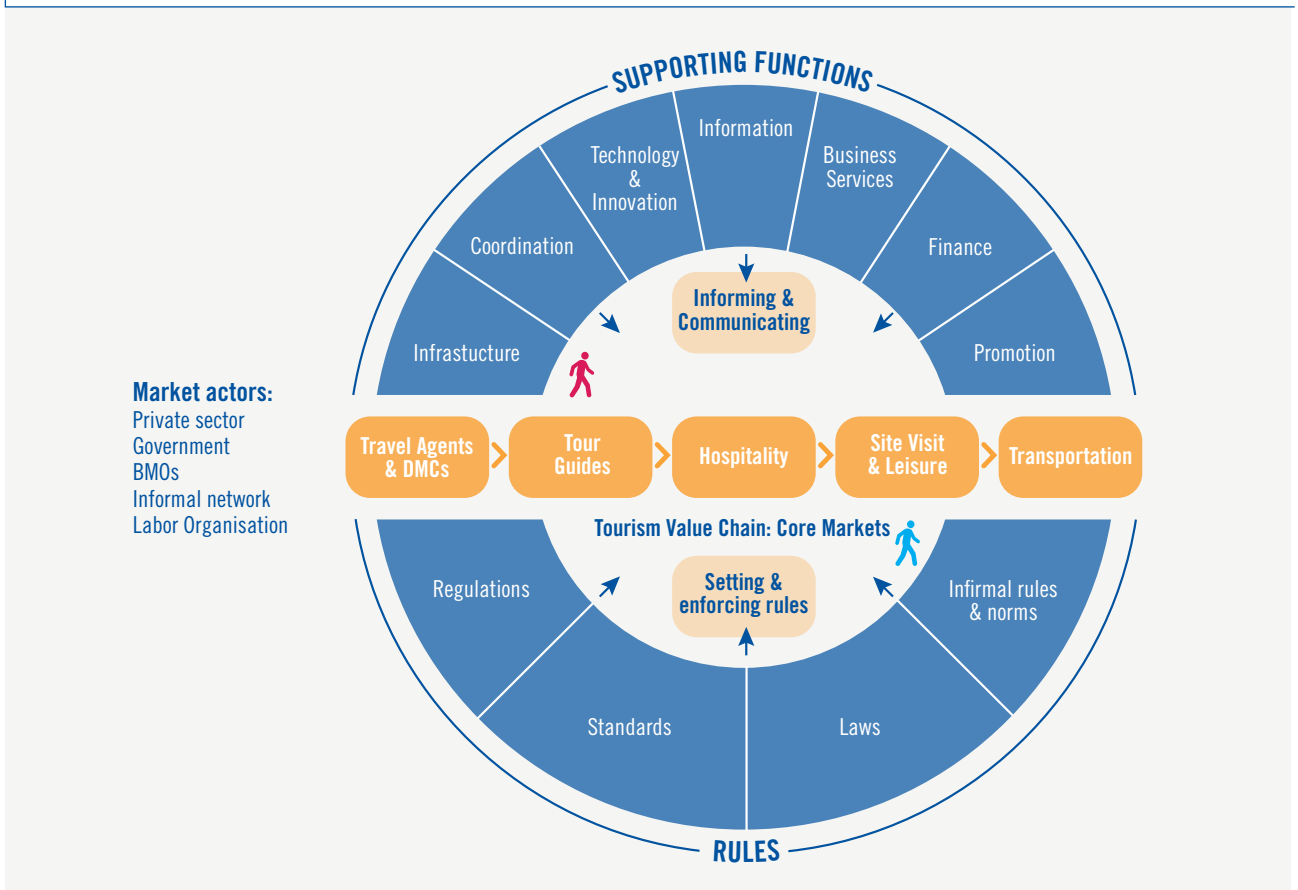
SUPPORTING FUNCTIONS

Information

Technology & Innovation

Business Services

Coordination

Finance

Infrastucture

Promotion

Informing & Communicating

Market actors:
Private sector
Government
BMOs
Informal network
Labor Organisation

Travel Agents & DMCs

Tour Guides

Hospitality

Site Visit & Leisure

Transportation

Tourism Value Chain: Core Markets

Regulations

Setting & enforcing rules

Infirmal rules & norms

Standards

Laws

RULES